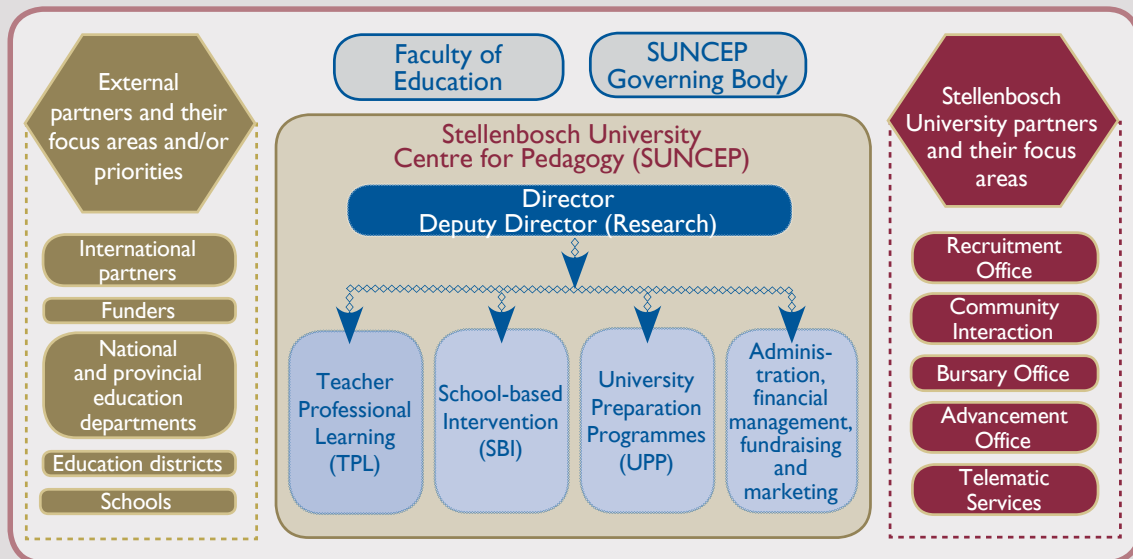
External partners and their focus areas and/or priorities

International partners

Funders

National and provincial education departments

Education districts

Schools

Faculty of Education

SUNCEP Governing Body

Stellenbosch University Centre for Pedagogy (SUNCEP)

Director
Deputy Director (Research)

Teacher Professional Learning (TPL)

School-based Intervention (SBI)

University Preparation Programmes (UPP)

Administration, financial management, fundraising and marketing

Stellenbosch University partners and their focus areas

Recruitment Office

Community Interaction

Bursary Office

Advancement Office

Telematic Services